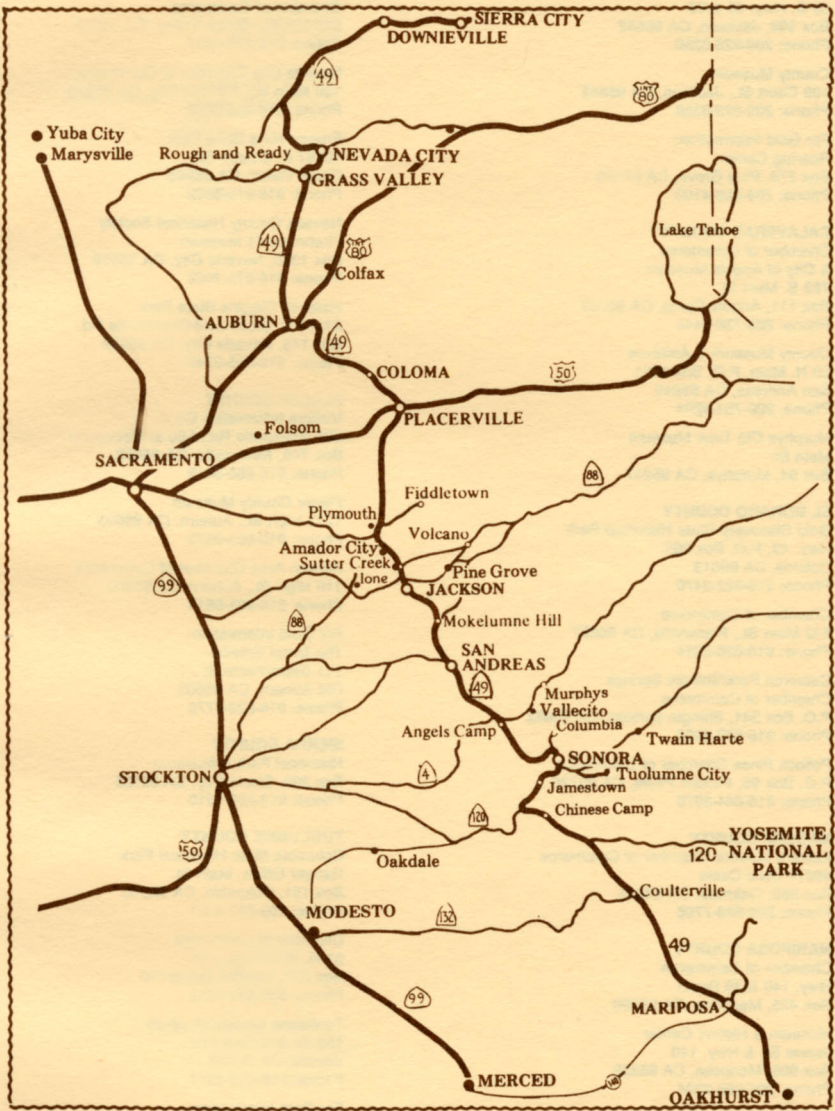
SIERRA CITY
DOWNIEVILLE
49
80
Yuba City
Marysville
Rough and Ready
NEVADA CITY
GRASS VALLEY
Lake Tahoe
49
80
Colfax
AUBURN
49
COLOMA
50
PLACERVILLE
Folsom
SACRAMENTO
88
Fiddletown
Plymouth
Volcano
Amador City
Sutter Creek
Ione
Pine Grove
99
JACKSON
88
Mokelumne Hill
SAN ANDREAS
49
Murphys
Vallecito
Columbia
Angels Camp
Twain Harte
SONORA
Tuolumne City
STOCKTON
4
Jamestown
120
Chinese Camp
YOSEMITE NATIONAL PARK
120
50
Oakdale
Coulterville
MODESTO
132
49
99
MARIPOSA
MERCED
140
OAKHURST